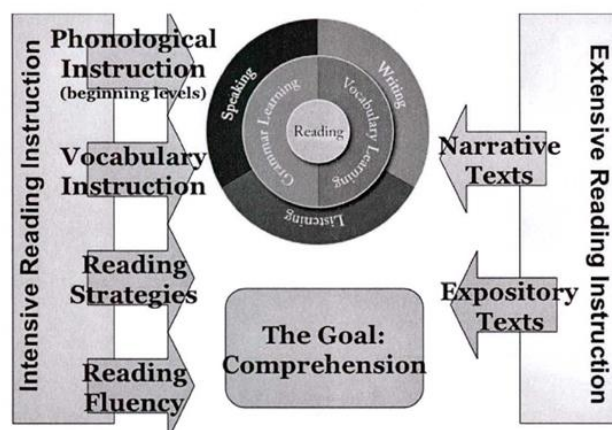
Intensive Reading Instruction

Phonological Instruction (beginning levels)

Vocabulary Instruction

Reading Strategies

Reading Fluency

Speaking

Writing

Vocabulary Learning

Grammar Learning

Reading

Listening

The Goal: Comprehension

Narrative Texts

Expository Texts

Extensive Reading Instruction